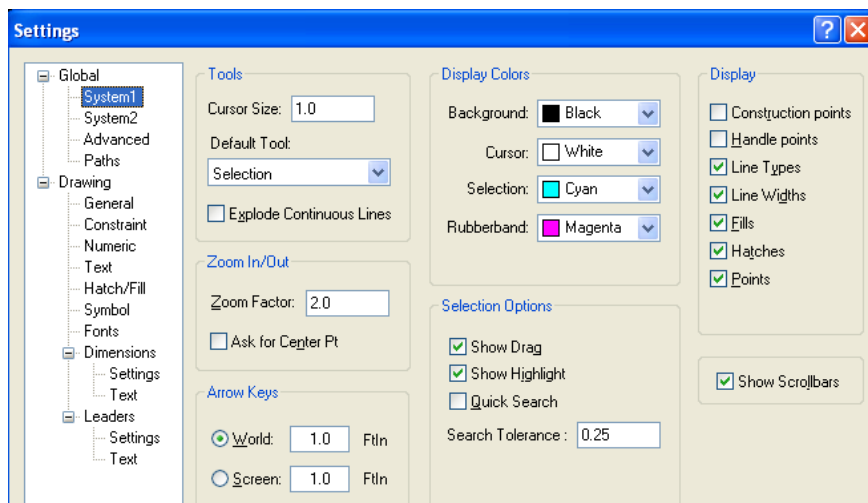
Settings

?

Global
System1
System2
Advanced
Paths
Drawing
General
Constraint
Numeric
Text
Hatch/Fill
Symbol
Fonts
Dimensions
Settings
Text
Leaders
Settings
Text

Tools
Cursor Size: 1.0
Default Tool:
Selection
Explode Continuous Lines

Zoom In/Out
Zoom Factor: 2.0
Ask for Center Pt

Arrow Keys
World: 1.0 FtIn
Screen: 1.0 FtIn

Display Colors
Background: Black
Cursor: White
Selection: Cyan
Rubberband: Magenta

Selection Options
Show Drag
Show Highlight
Quick Search
Search Tolerance : 0.25

Display
Construction points
Handle points
Line Types
Line Widths
Fills
Hatches
Points

Show Scrollbars